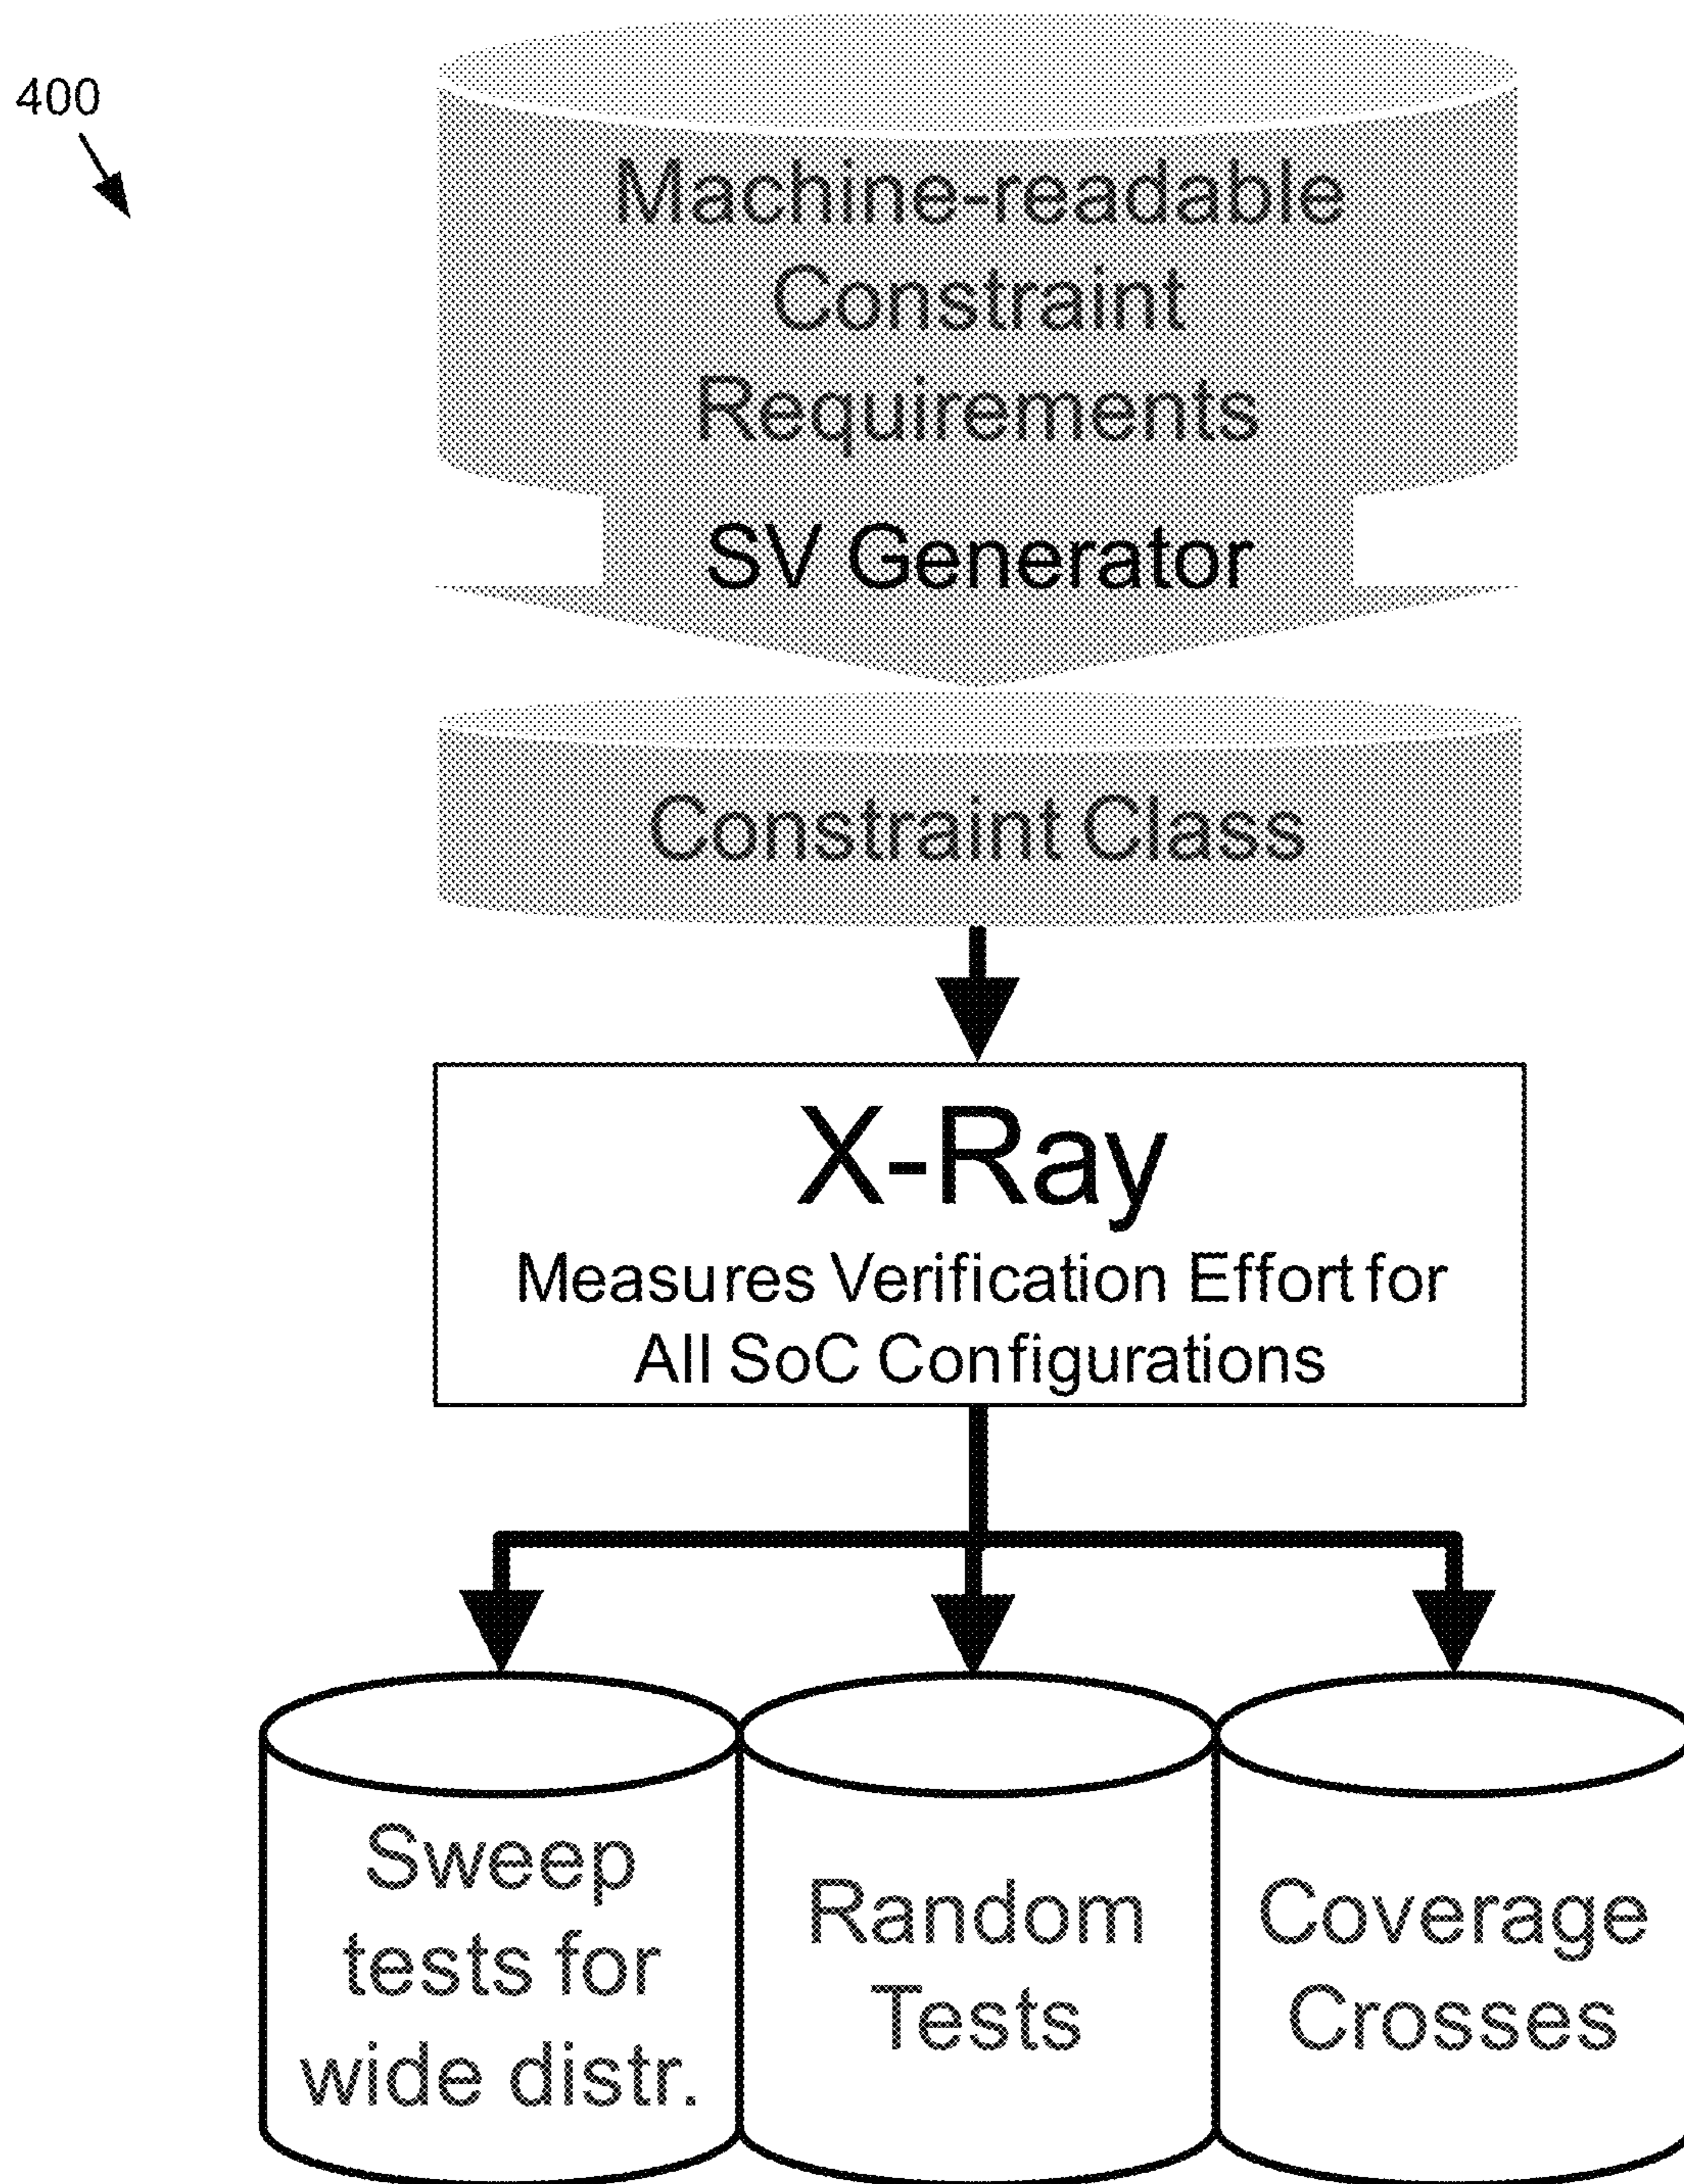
400

Machine-readable Constraint Requirements

SV Generator

Constraint Class

X-Ray

Measures Verification Effort for All SoC Configurations

Sweep tests for wide distr.

Random Tests

Coverage Crosses